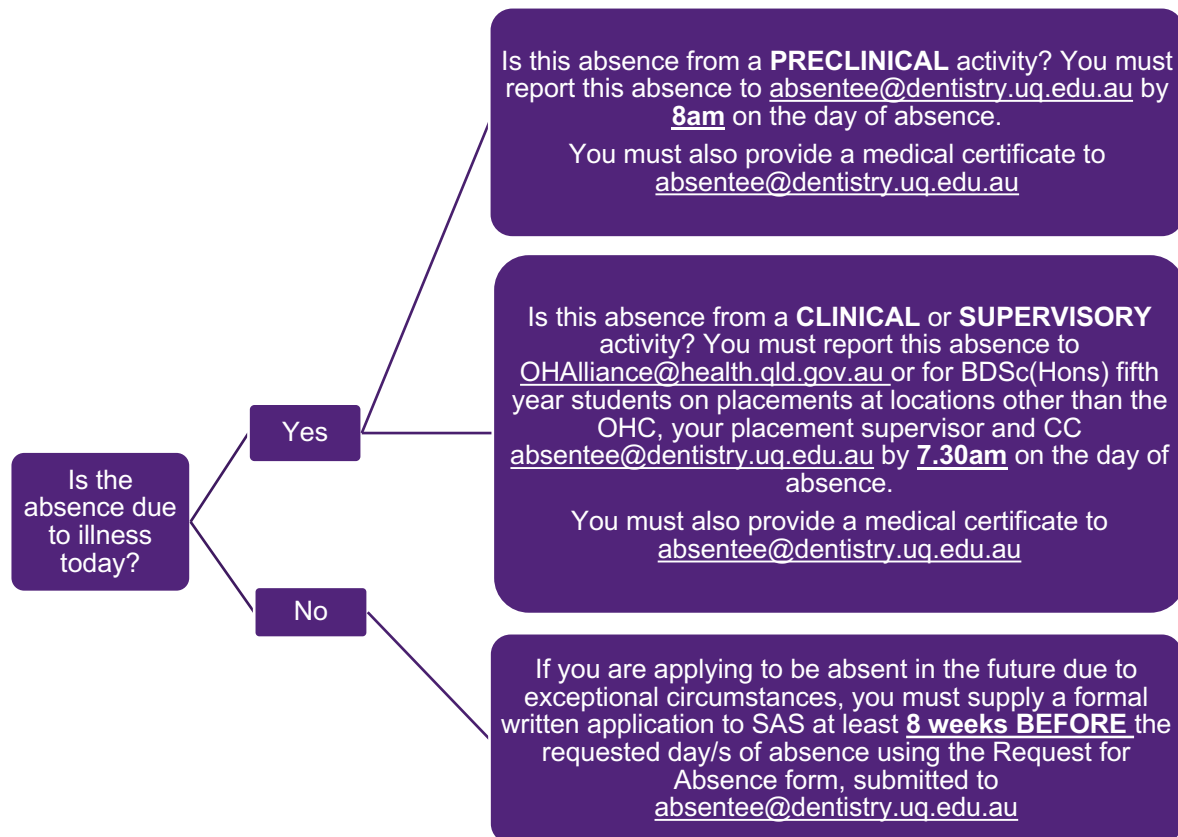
Is the absence due to illness today?

Yes

No

Is this absence from a **PRECLINICAL** activity? You must report this absence to absentee@dentistry.uq.edu.au by **8am** on the day of absence.

You must also provide a medical certificate to absentee@dentistry.uq.edu.au

Is this absence from a **CLINICAL** or **SUPERVISORY** activity? You must report this absence to OHAlliance@health.qld.gov.au or for BDSc(Hons) fifth year students on placements at locations other than the OHC, your placement supervisor and CC absentee@dentistry.uq.edu.au by **7.30am** on the day of absence.

You must also provide a medical certificate to absentee@dentistry.uq.edu.au

If you are applying to be absent in the future due to exceptional circumstances, you must supply a formal written application to SAS at least **8 weeks BEFORE** the requested day/s of absence using the Request for Absence form, submitted to absentee@dentistry.uq.edu.au